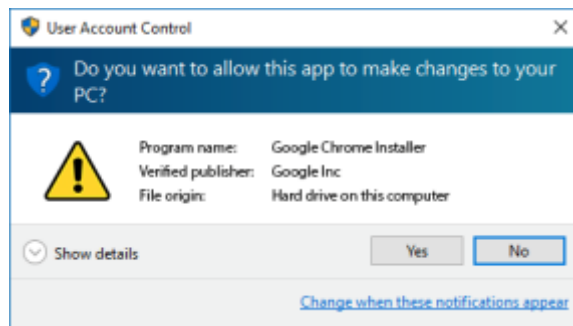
User Account Control

×

Do you want to allow this app to make changes to your PC?

| | |
|---|---|
| Program name: | Google Chrome Installer |
| Verified publisher: | Google Inc |
| File origin: | Hard drive on this computer |

Show details

Yes

No

Change when these notifications appear